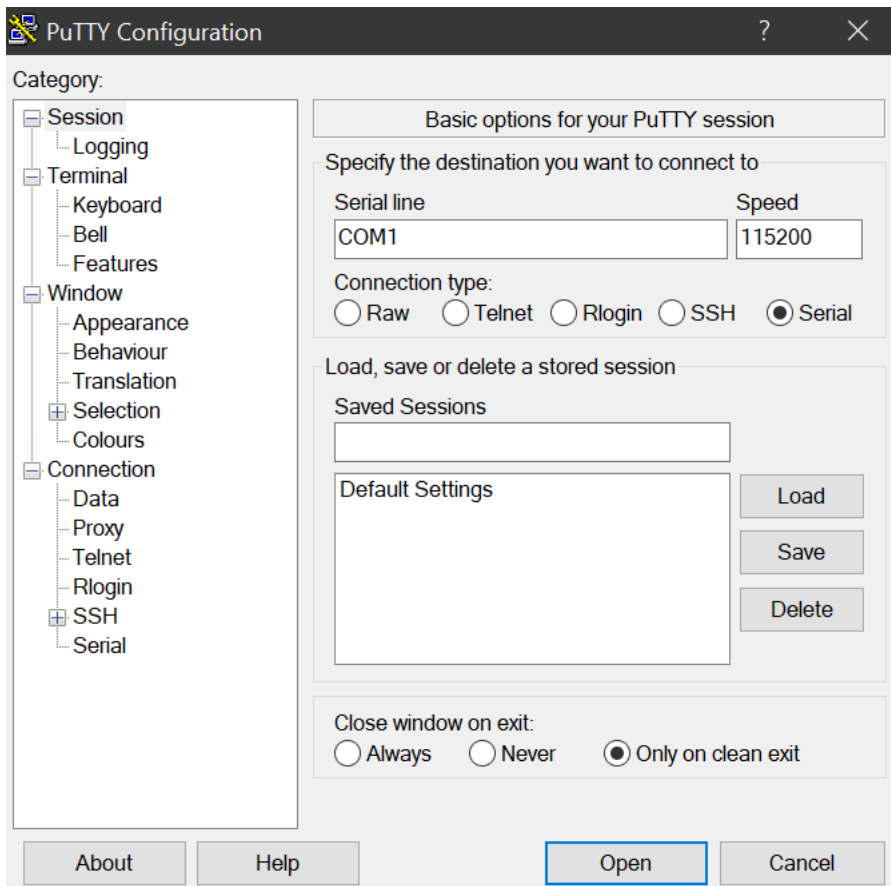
PuTTY Configuration ? ✕

Category:

Session
Logging
Terminal
Keyboard
Bell
Features
Window
Appearance
Behaviour
Translation
Selection
Colours
Connection
Data
Proxy
Telnet
Rlogin
SSH
Serial

Basic options for your PuTTY session

Specify the destination you want to connect to

Serial line
COM1

Speed
115200

Connection type:
Raw Telnet Rlogin SSH Serial

Load, save or delete a stored session

Saved Sessions

Default Settings

Load
Save
Delete

Close window on exit:
Always Never Only on clean exit

About Help Open Cancel